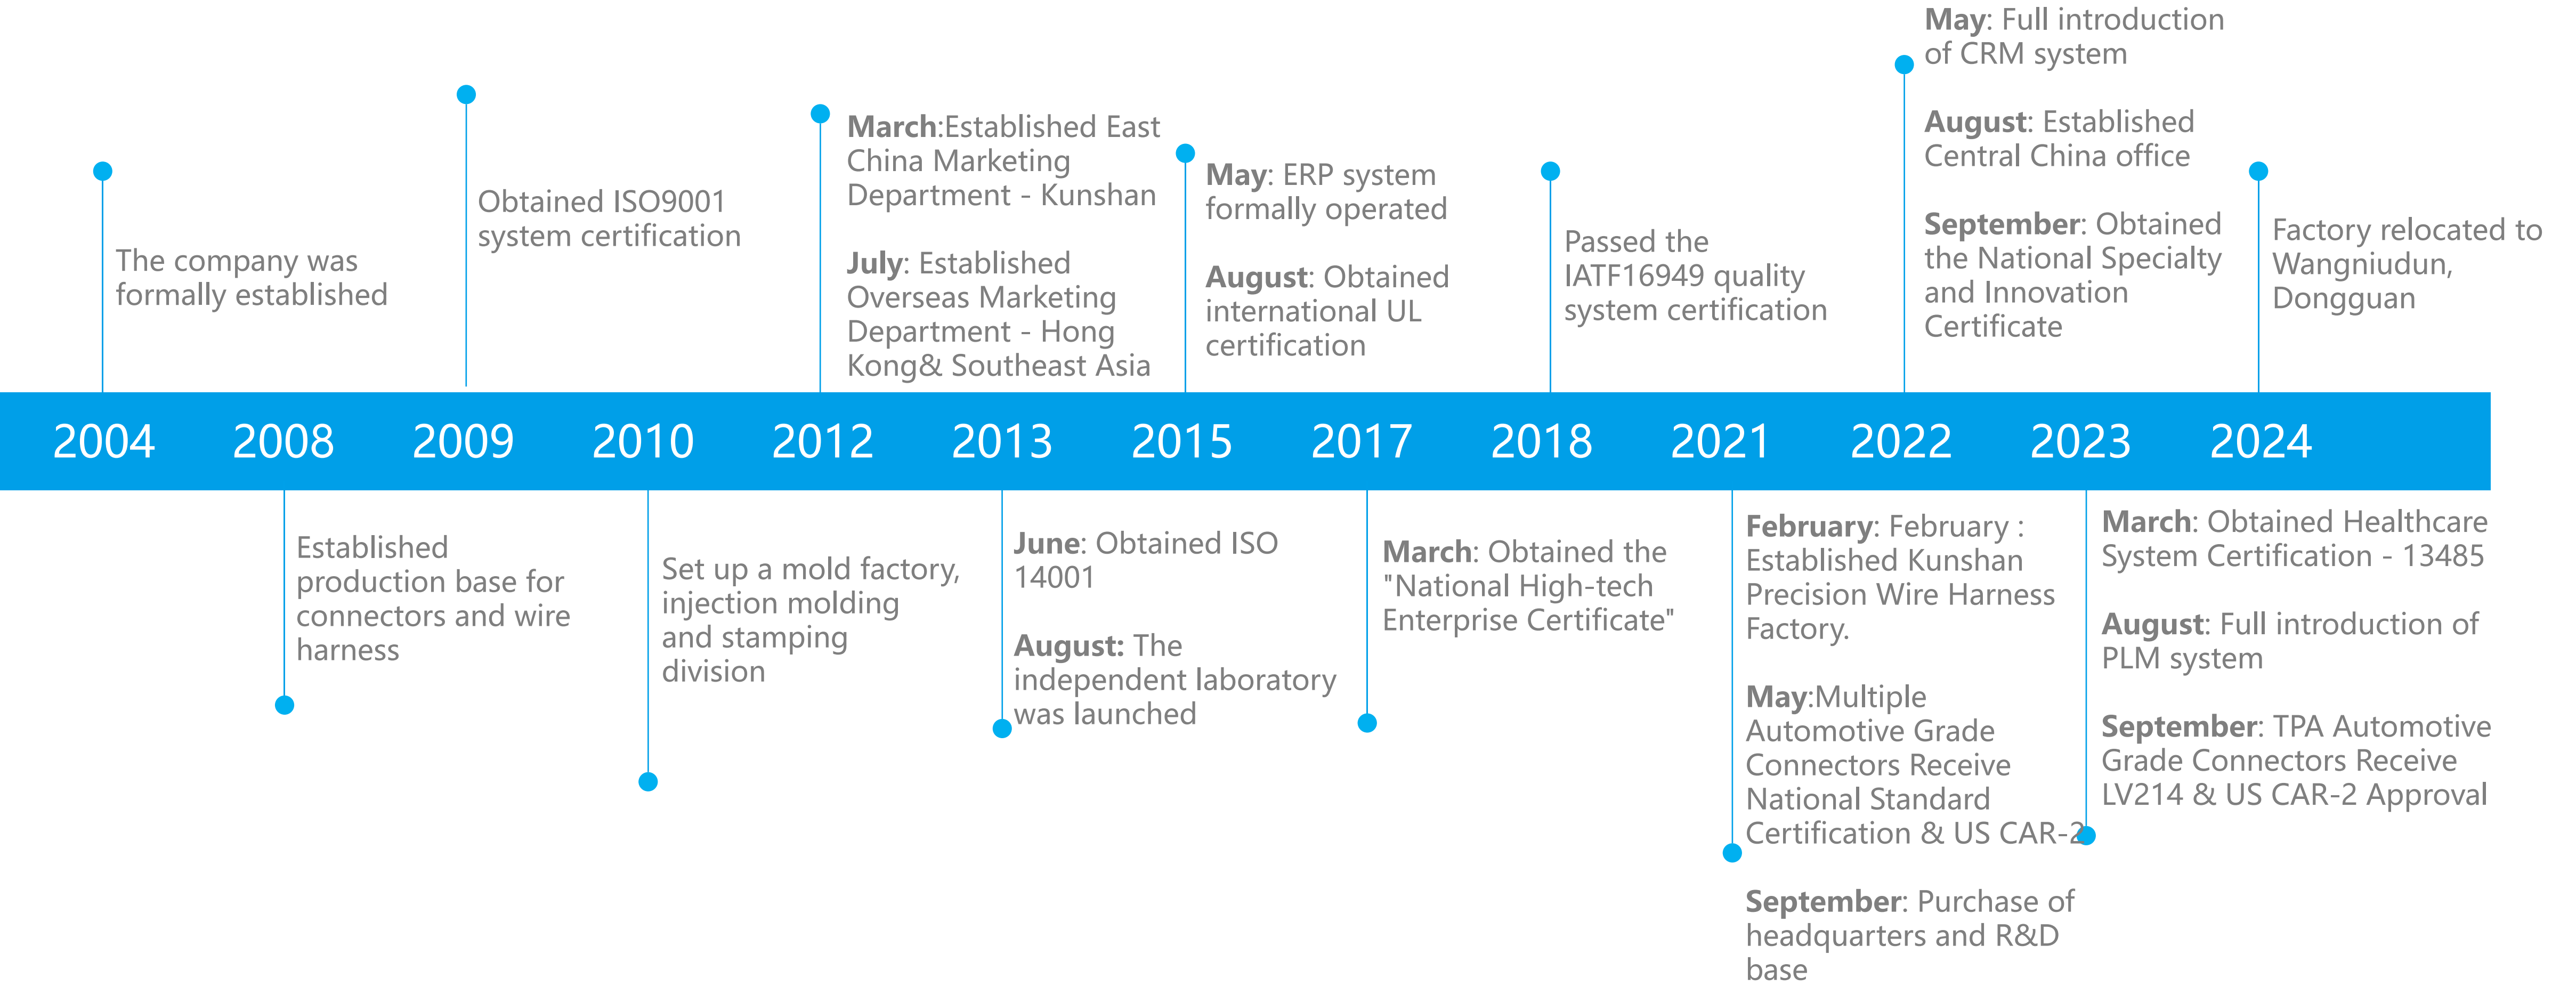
2004
The company was formally established

2008
Established production base for connectors and wire harness

2009
Obtained ISO9001 system certification

2010
Set up a mold factory, injection molding and stamping division

2012
March:Established East China Marketing Department - Kunshan

July: Established Overseas Marketing Department - Hong Kong& Southeast Asia

2013
June: Obtained ISO 14001

August: The independent laboratory was launched

2015
May: ERP system formally operated

August: Obtained international UL certification

2017
March: Obtained the "National High-tech Enterprise Certificate"

2018
Passed the IATF16949 quality system certification

2021
February: February : Established Kunshan Precision Wire Harness Factory.

May:Multiple Automotive Grade Connectors Receive National Standard Certification & US CAR-2

September: Purchase of headquarters and R&D base

2022
May: Full introduction of CRM system

August: Established Central China office

September: Obtained the National Specialty and Innovation Certificate

2023
March: Obtained Healthcare System Certification - 13485

August: Full introduction of PLM system

September: TPA Automotive Grade Connectors Receive LV214 & US CAR-2 Approval

2024
Factory relocated to Wangniudun, Dongguan